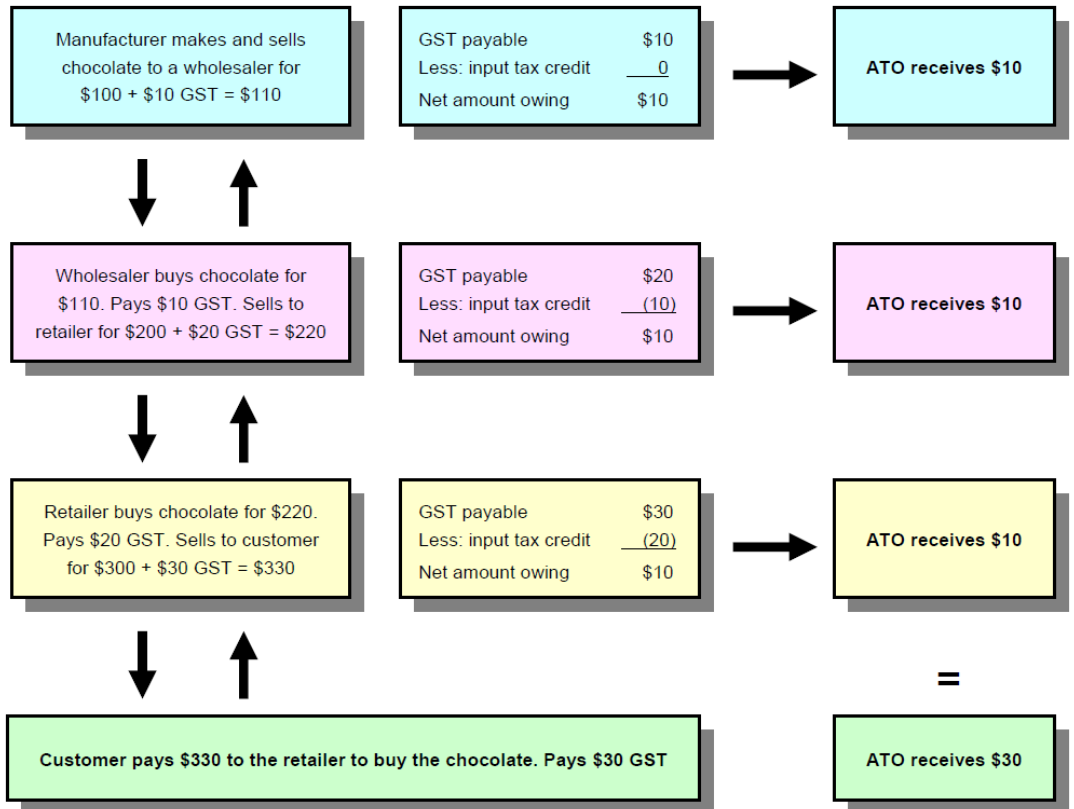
Manufacturer makes and sells chocolate to a wholesaler for \$100 + \$10 GST = \$110

| GST payable | \$10 |
|---|---|
| Less: input tax credit | 0 |
| Net amount owing | \$10 |

ATO receives \$10

Wholesaler buys chocolate for \$110. Pays \$10 GST. Sells to retailer for \$200 + \$20 GST = \$220

| GST payable | \$20 |
|---|---|
| Less: input tax credit | (10) |
| Net amount owing | \$10 |

ATO receives \$10

Retailer buys chocolate for \$220. Pays \$20 GST. Sells to customer for \$300 + \$30 GST = \$330

| GST payable | \$30 |
|---|---|
| Less: input tax credit | (20) |
| Net amount owing | \$10 |

ATO receives \$10

=

Customer pays \$330 to the retailer to buy the chocolate. Pays \$30 GST

ATO receives \$30